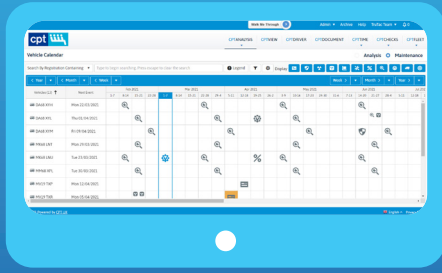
Walk Me Through
Admin ▾ Archive Help TruTac Team ▾

cpt

CPTANALYSIS CPTVIEW CPTDRIVER CPTDOCUMENT CPTTIME CPTCHECKS CPTFLEET

Vehicle Calendar
Analysis Maintenance

Search by Registration Containing
Legend
Display

‹ Year › ‹ Month › ‹ Week ›
Week › Month › Year ›

Vehicle C/A | Next Event
Feb 2021 | Mar 2021 | Apr 2021 | May 2021 | Jun 2021 | Jul 2021

DA68 KYH | Mon 22/03/2021
DA68 KYL | Thu 01/04/2021
DA68 SVM | Fri 09/04/2021
YM68 LNT | Mon 29/03/2021
YM68 LNU | Tue 23/03/2021
YM68 SFL | Tue 30/03/2021
YM19 TWF | Mon 12/04/2021
YM19 TWE | Mon 05/04/2021

Powered by CPT
English